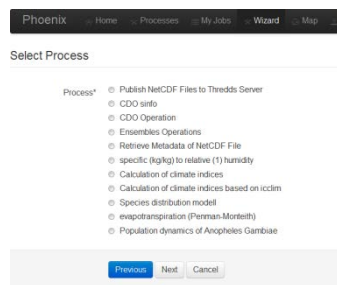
Phoenix Home Processes My Jobs Wizard Map

Select Process

Process* Publish NetCDF Files to Thredds Server
CDO sinfo
CDO Operation
Ensembles Operations
Retrieve Metadata of NetCDF File
specific (kg/kg) to relative (1) humidity
Calculation of climate indices
Calculation of climate indices based on icclim
Species distribution modell
evapotranspiration (Penman-Monteith)
Population dynamics of Anopheles Gambiae

Previous Next Cancel